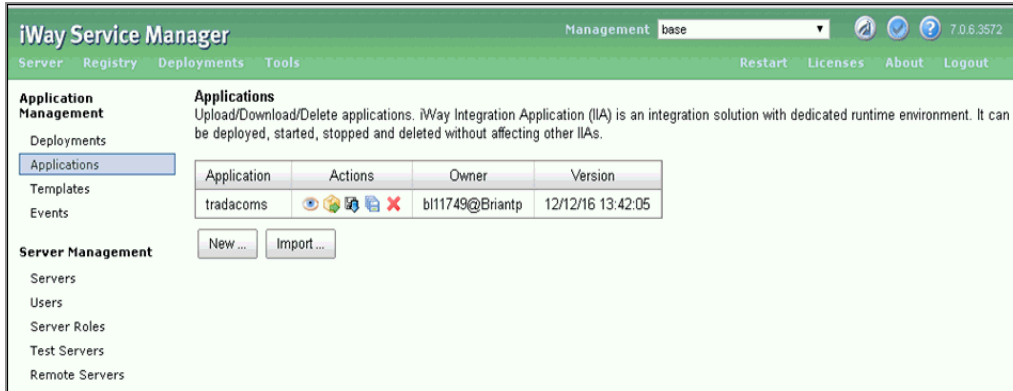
iWay Service Manager

Management base

7.0.6.3572

Server Registry Deployments Tools

Restart Licenses About Logout

Application Management

Deployments

Applications

Templates

Events

Server Management

Servers

Users

Server Roles

Test Servers

Remote Servers

Applications

Upload/Download/Delete applications. iWay Integration Application (IIA) is an integration solution with dedicated runtime environment. It can be deployed, started, stopped and deleted without affecting other IIAs.

| Application | Actions | Owner | Version |
|---|---|---|---|
| tradacoms | | bl11749@Briantp | 12/12/16 13:42:05 |

New ...

Import ...